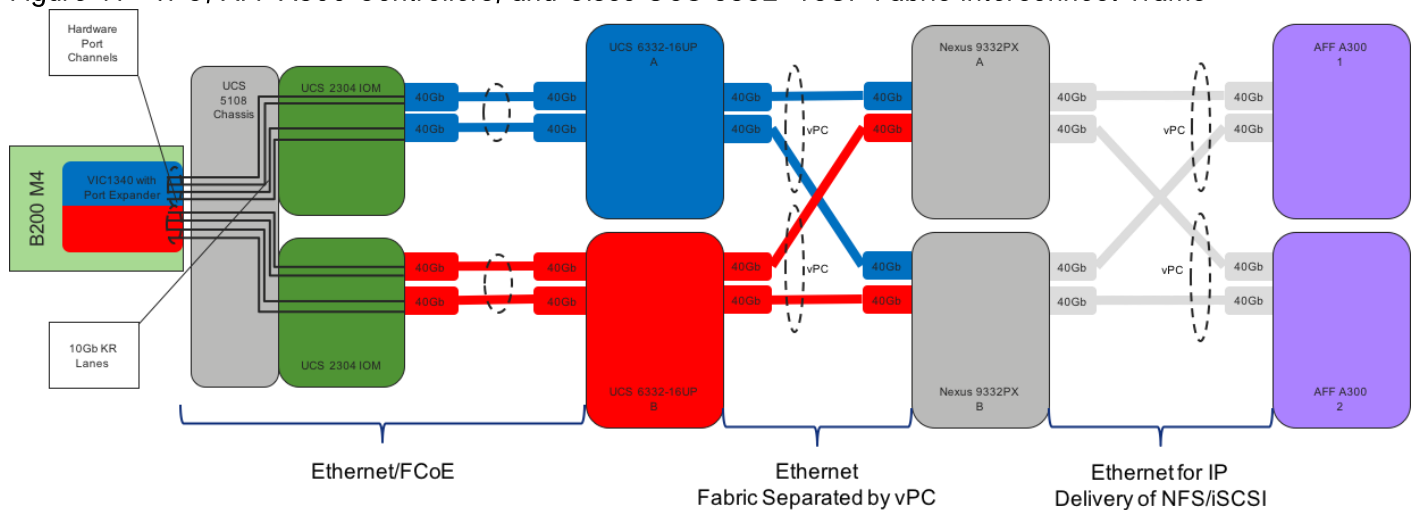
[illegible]

Hardware Port Channels

UCS 5108 Chassis

UCS 2304 IOM

40Gb

40Gb

40Gb

40Gb

UCS 6332-16UP A

40Gb

40Gb

vPC

40Gb

40Gb

Nexus 9332PX A

40Gb

40Gb

vPC

40Gb

40Gb

AFF A300 1

B200 M4

VIC1340 with Port Expander

UCS 2304 IOM

40Gb

40Gb

40Gb

40Gb

UCS 6332-16UP B

40Gb

40Gb

vPC

40Gb

40Gb

Nexus 9332PX B

40Gb

40Gb

vPC

40Gb

40Gb

AFF A300 2

10Gb KR Lanes

Ethernet/FCoE

Ethernet
Fabric Separated by vPC

Ethernet for IP
Delivery of NFS/iSCSI